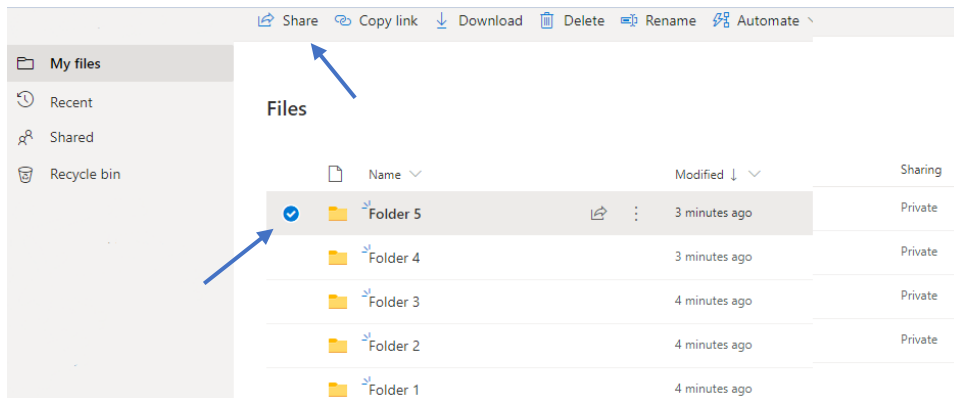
Share Copy link Download Delete Rename Automate

My files
Recent
Shared
Recycle bin

Files

| | Name | | Modified ↓ | Sharing |
|---|---|---|---|---|
| | Folder 5 | | 3 minutes ago | Private |
| | Folder 4 | | 3 minutes ago | Private |
| | Folder 3 | | 4 minutes ago | Private |
| | Folder 2 | | 4 minutes ago | Private |
| | Folder 1 | | 4 minutes ago | |